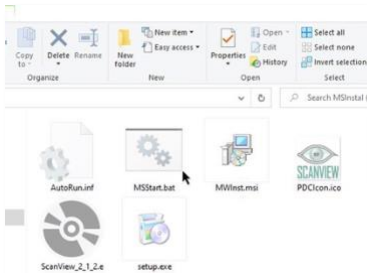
Copy to
Delete
Rename
Organize
New folder
New item
Easy access
New
Properties
Open
Edit
History
Open
Select all
Select none
Invert selection
Select
Search MSInstal

AutoRun.inf
MSStart.bat
MWInst.msi
SCANVIEW
PDCIcon.ico
ScanView_2_1_2.e
setup.exe